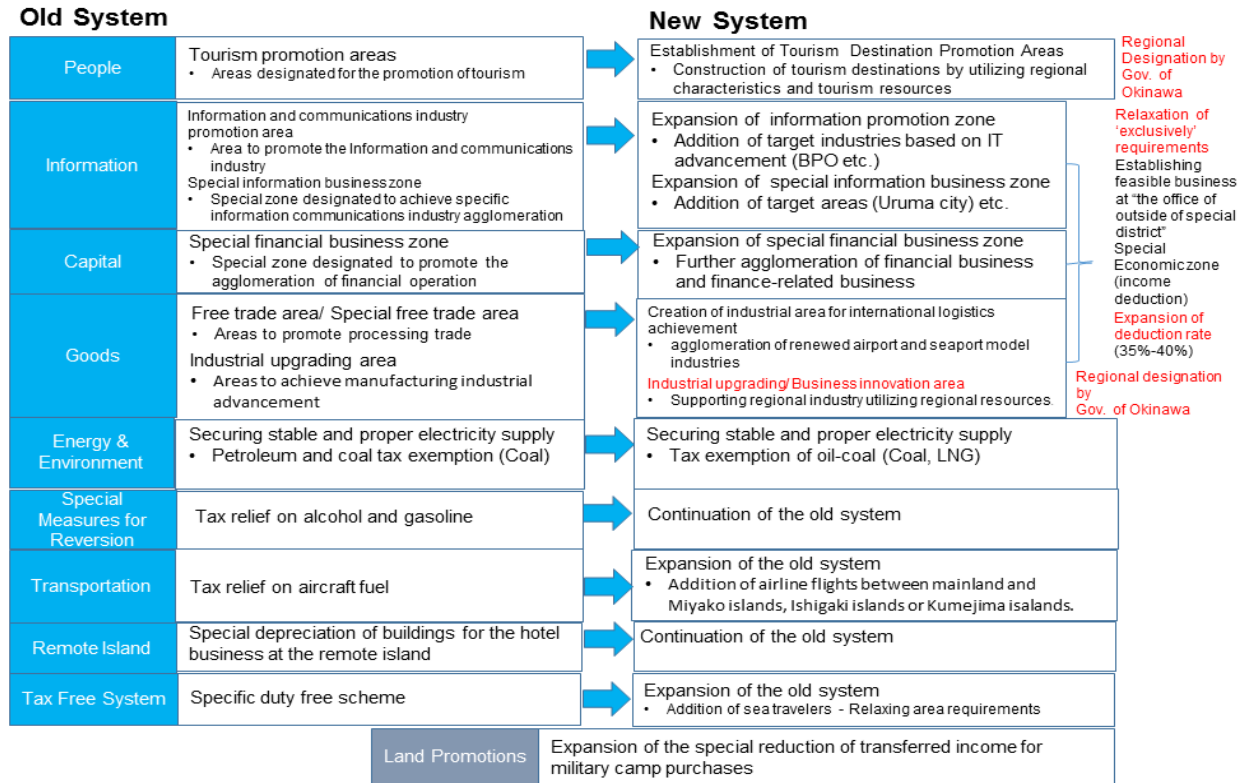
Old System

New System

| | Old System | New System |
|---|---|---|
| People | Tourism promotion areas • Areas designated for the promotion of tourism | Establishment of Tourism Destination Promotion Areas • Construction of tourism destinations by utilizing regional characteristics and tourism resources |
| Information | Information and communications industry promotion area • Area to promote the Information and communications industry Special information business zone • Special zone designated to achieve specific information communications industry agglomeration | Expansion of information promotion zone • Addition of target industries based on IT advancement (BPO etc.) Expansion of special information business zone • Addition of target areas (Uruma city) etc. |
| Capital | Special financial business zone • Special zone designated to promote the agglomeration of financial operation | Expansion of special financial business zone • Further agglomeration of financial business and finance-related business |
| Goods | Free trade area/ Special free trade area • Areas to promote processing trade Industrial upgrading area • Areas to achieve manufacturing industrial advancement | Creation of industrial area for international logistics achievement • agglomeration of renewed airport and seaport model industries Industrial upgrading/ Business innovation area • Supporting regional industry utilizing regional resources. |
| Energy & Environment | Securing stable and proper electricity supply • Petroleum and coal tax exemption (Coal) | Securing stable and proper electricity supply • Tax exemption of oil-coal (Coal, LNG) |
| Special Measures for Reversion | Tax relief on alcohol and gasoline | Continuation of the old system |
| Transportation | Tax relief on aircraft fuel | Expansion of the old system • Addition of airline flights between mainland and Miyako islands, Ishigaki islands or Kumejima isalands. |
| Remote Island | Special depreciation of buildings for the hotel business at the remote island | Continuation of the old system |
| Tax Free System | Specific duty free scheme | Expansion of the old system • Addition of sea travelers - Relaxing area requirements |

Regional Designation by Gov. of Okinawa

Relaxation of 'exclusively' requirements
Establishing feasible business at "the office of outside of special district"
Special Economic zone (income deduction)
Expansion of deduction rate (35%-40%)

Regional designation by Gov. of Okinawa

Land Promotions | Expansion of the special reduction of transferred income for military camp purchases